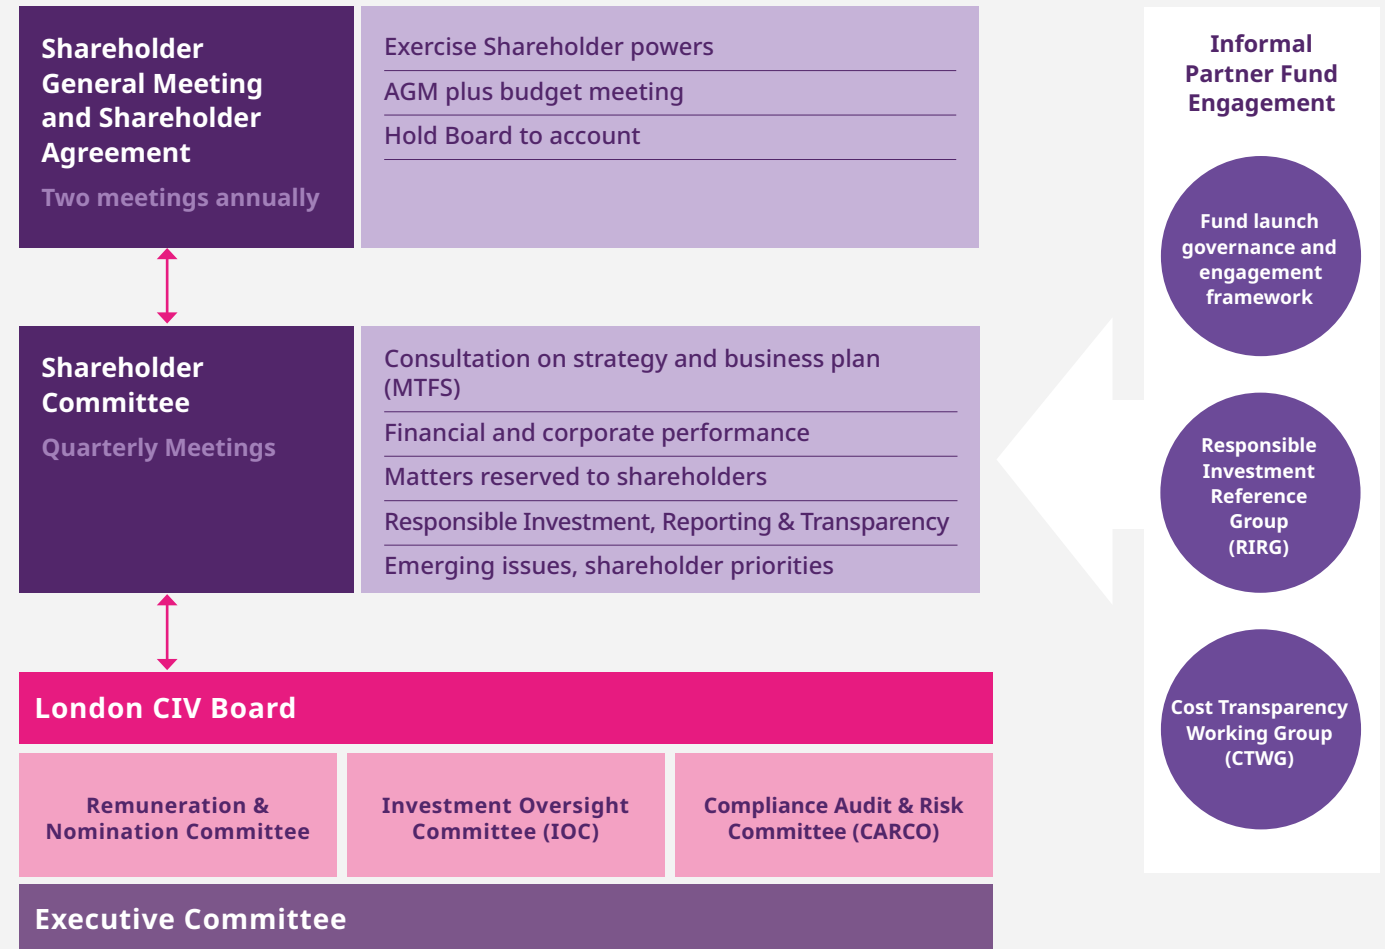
Shareholder General Meeting and Shareholder Agreement

Two meetings annually

Exercise Shareholder powers

AGM plus budget meeting

Hold Board to account

Shareholder Committee

Quarterly Meetings

Consultation on strategy and business plan (MTFS)

Financial and corporate performance

Matters reserved to shareholders

Responsible Investment, Reporting & Transparency

Emerging issues, shareholder priorities

London CIV Board

Remuneration & Nomination Committee

Investment Oversight Committee (IOC)

Compliance Audit & Risk Committee (CARCO)

Executive Committee

Informal Partner Fund Engagement

Fund launch governance and engagement framework

Responsible Investment Reference Group (RIRG)

Cost Transparency Working Group (CTWG)